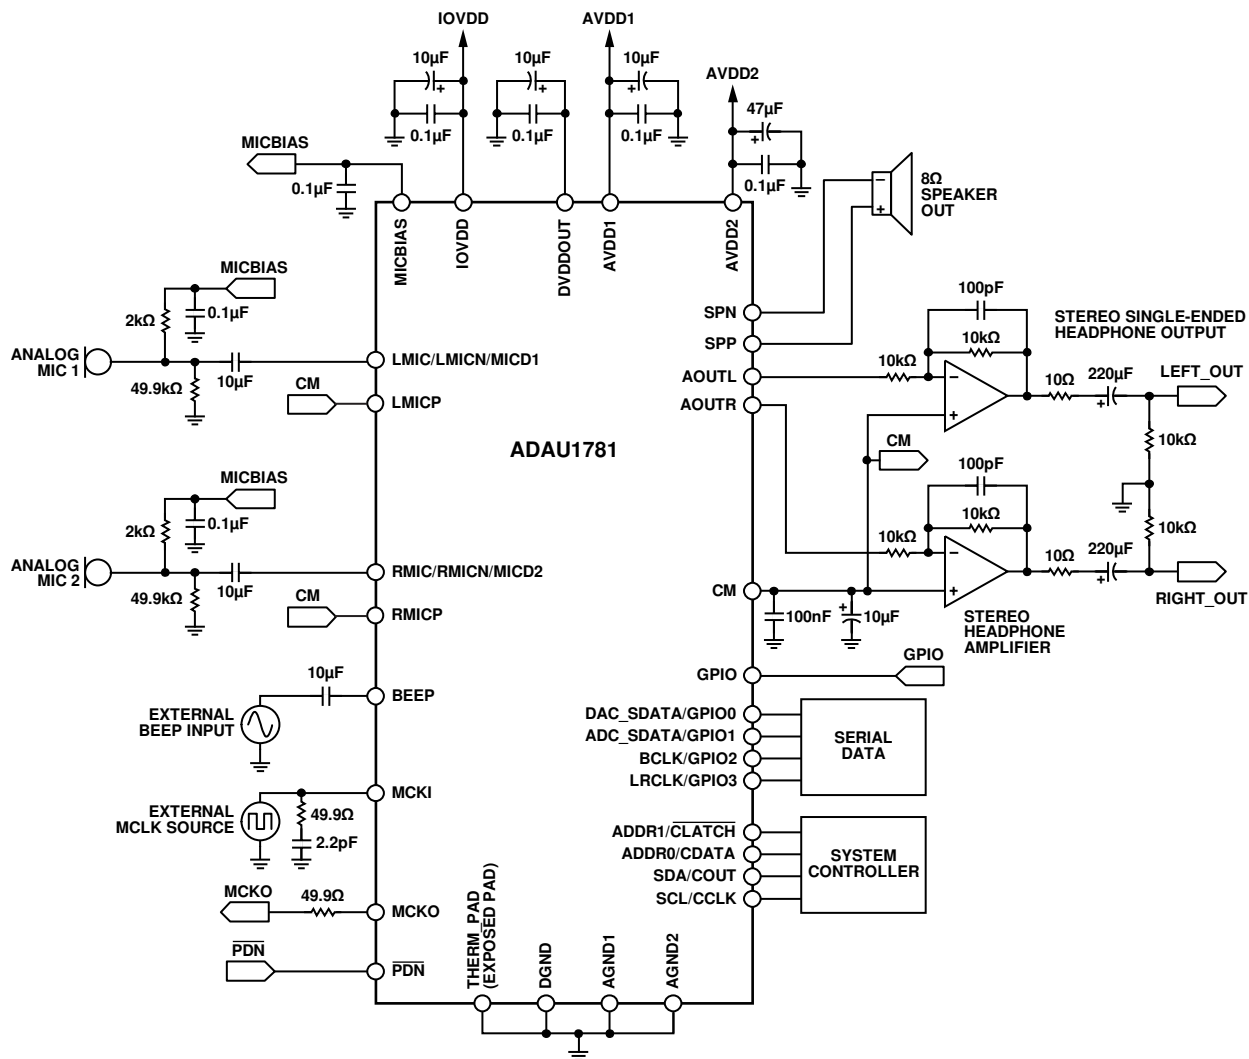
IOVDD
AVDD1
10µF
10µF
10µF
AVDD2
0.1µF
0.1µF
0.1µF
47µF
0.1µF
MICBIAS
0.1µF
8Ω SPEAKER OUT
MICBIAS
IOVDD
DVDDOUT
AVDD1
AVDD2
MICBIAS
2kΩ
0.1µF
SPN
SPP
100pF
10kΩ
STEREO SINGLE-ENDED HEADPHONE OUTPUT
ANALOG MIC 1
49.9kΩ
10µF
LMIC/LMICN/MICD1
AOUTL
AOUTR
10kΩ
10Ω
220µF
LEFT_OUT
CM
LMICP
ADAU1781
CM
10kΩ
MICBIAS
100pF
2kΩ
0.1µF
10kΩ
10kΩ
10kΩ
ANALOG MIC 2
49.9kΩ
10µF
RMIC/RMICN/MICD2
10Ω
220µF
CM
RMICP
CM
100nF
10µF
RIGHT_OUT
STEREO HEADPHONE AMPLIFIER
GPIO
GPIO
10µF
BEEP
EXTERNAL BEEP INPUT
DAC_SDATA/GPIO0
ADC_SDATA/GPIO1
BCLK/GPIO2
LRCLK/GPIO3
SERIAL DATA
MCKI
EXTERNAL MCLK SOURCE
49.9Ω
2.2pF
ADDR1/$\overline{CLATCH}$
ADDR0/CDATA
SDA/COUT
SCL/CCLK
SYSTEM CONTROLLER
MCKO
49.9Ω
MCKO
$\overline{PDN}$
$\overline{PDN}$
THERM_PAD (EXPOSED PAD)
DGND
AGND1
AGND2